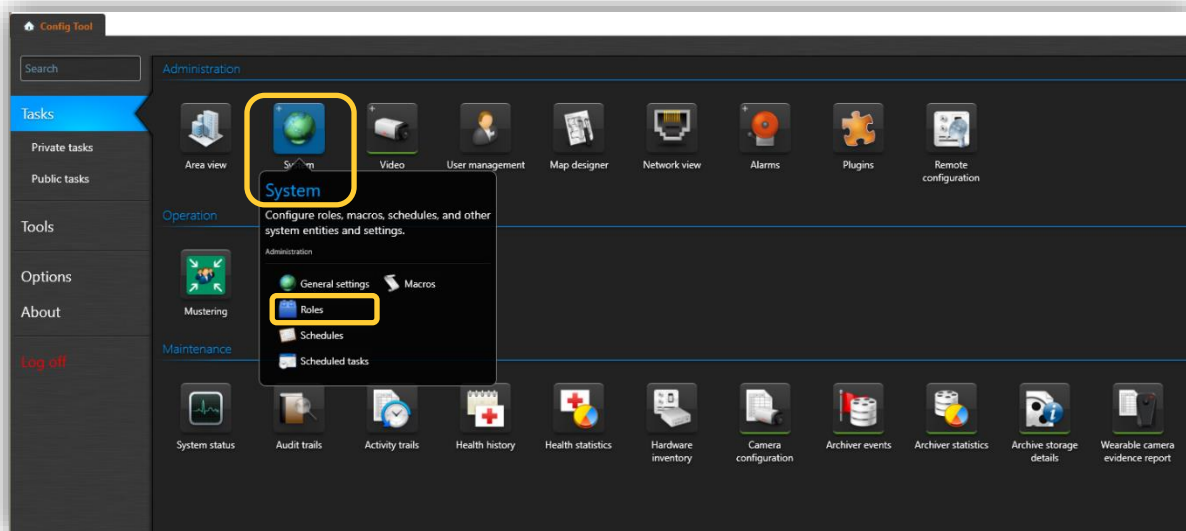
Config Tool

Search

Tasks

Private tasks

Public tasks

Tools

Options

About

Log off

Administration

Area view

System

Video

User management

Map designer

Network view

Alarms

Plugins

Remote configuration

System

Configure roles, macros, schedules, and other system entities and settings.

Administration

General settings

Macros

Roles

Schedules

Scheduled tasks

Operation

Mustering

Maintenance

System status

Audit trails

Activity trails

Health history

Health statistics

Hardware inventory

Camera configuration

Archiver events

Archiver statistics

Archive storage details

Wearable camera evidence report